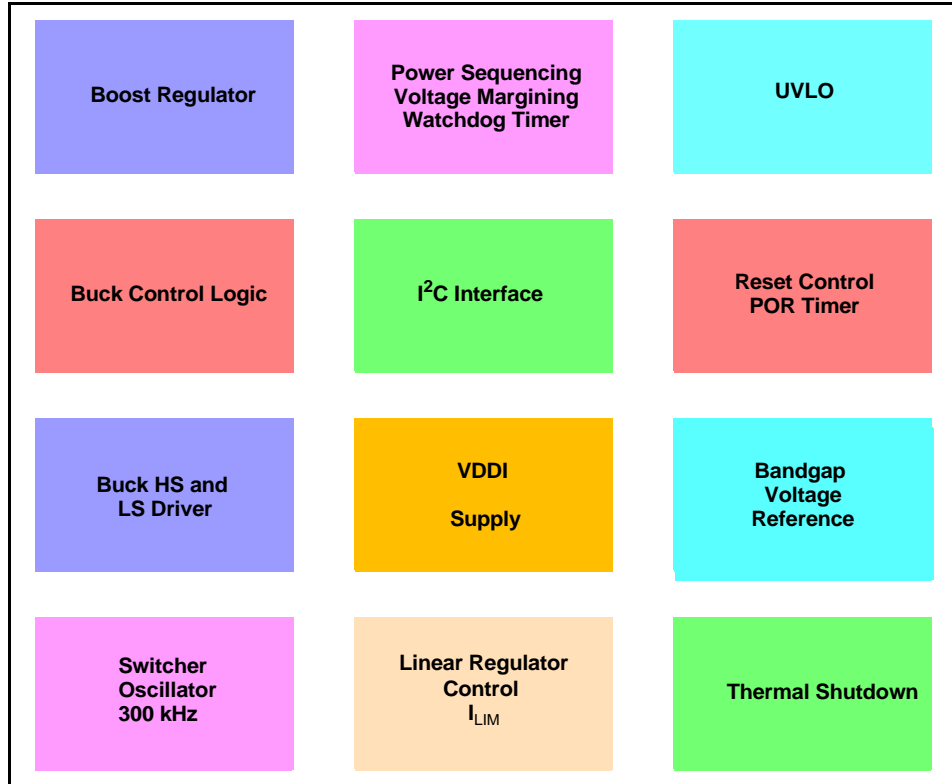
Boost Regulator

Power Sequencing
Voltage Margining
Watchdog Timer

UVLO

Buck Control Logic

I$^2$C Interface

Reset Control
POR Timer

Buck HS and
LS Driver

VDDI

Supply

Bandgap
Voltage
Reference

Switcher
Oscillator
300 kHz

Linear Regulator
Control
I$_{LIM}$

Thermal Shutdown